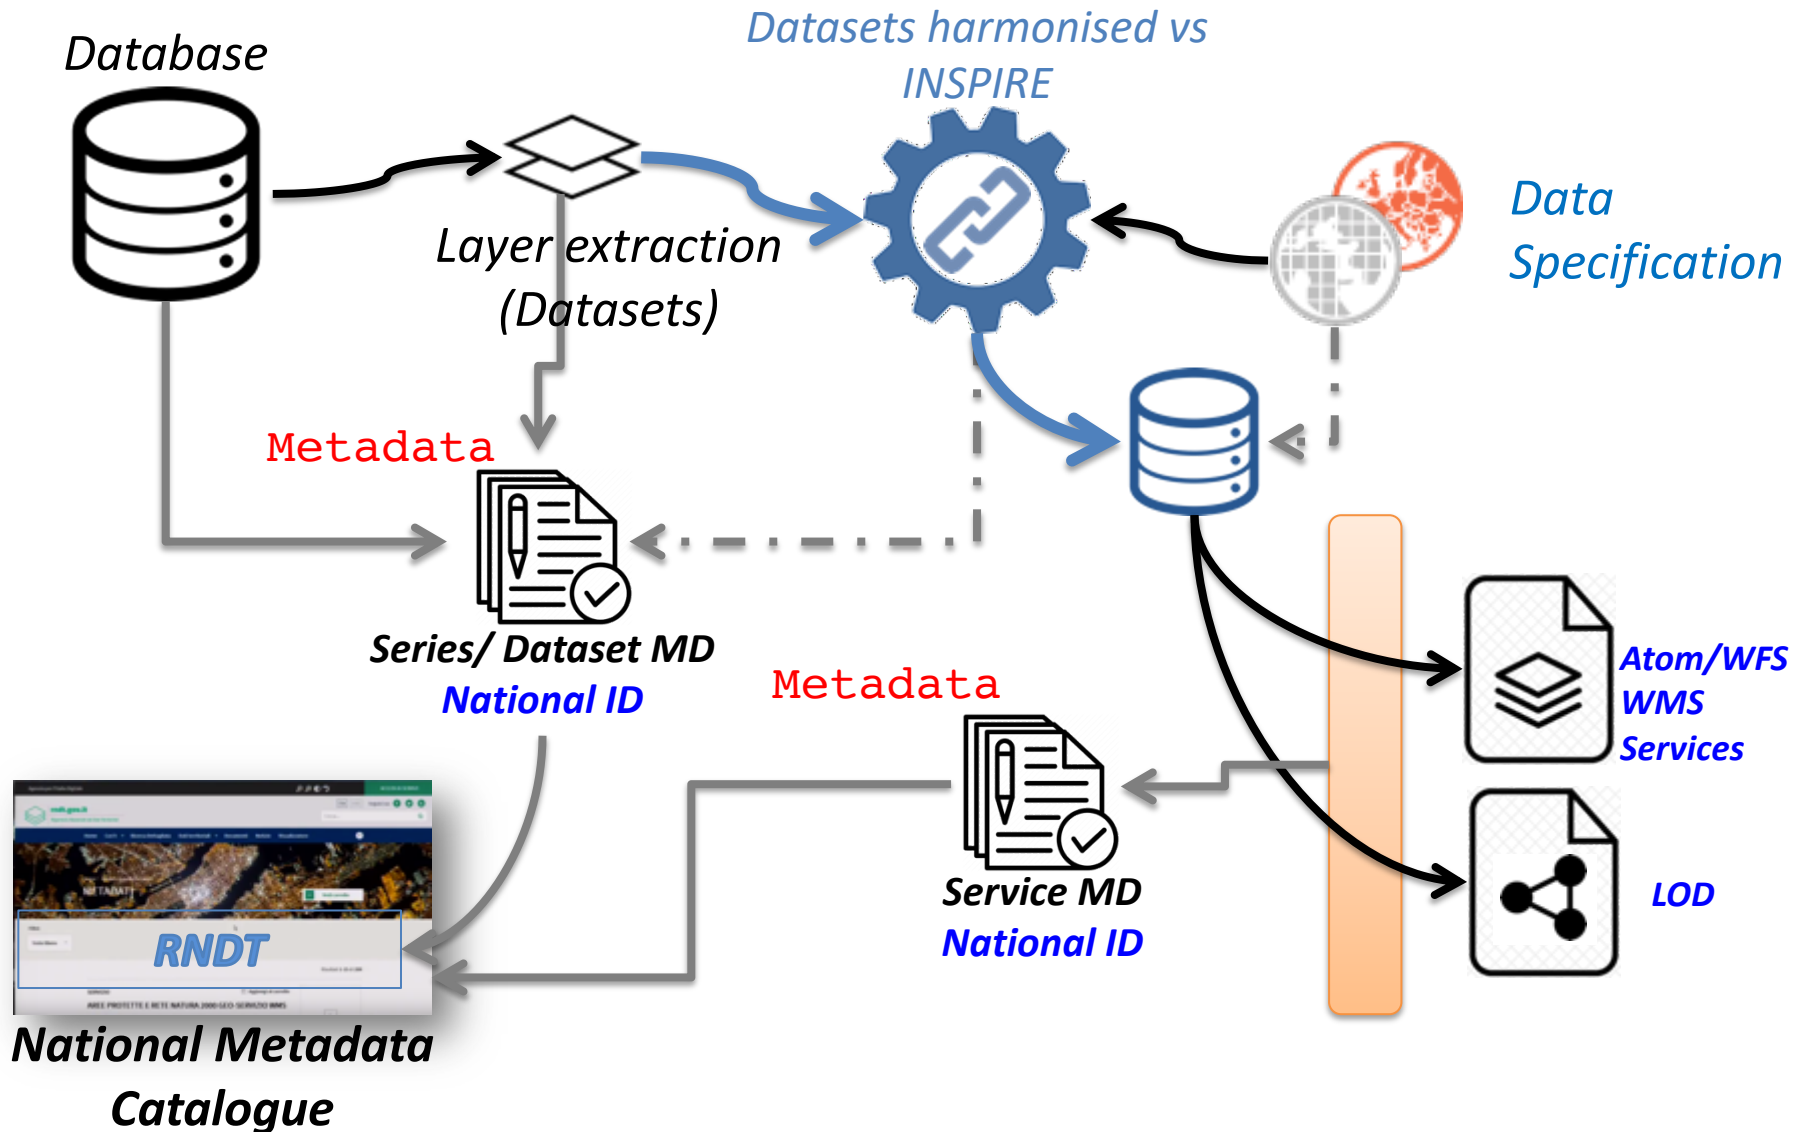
Database

Datasets harmonised vs INSPIRE

Data Specification

Layer extraction (Datasets)

Metadata

Series/ Dataset MD
National ID

Metadata

Atom/WFS
WMS
Services

Service MD
National ID

LOD

RNDT

National Metadata Catalogue